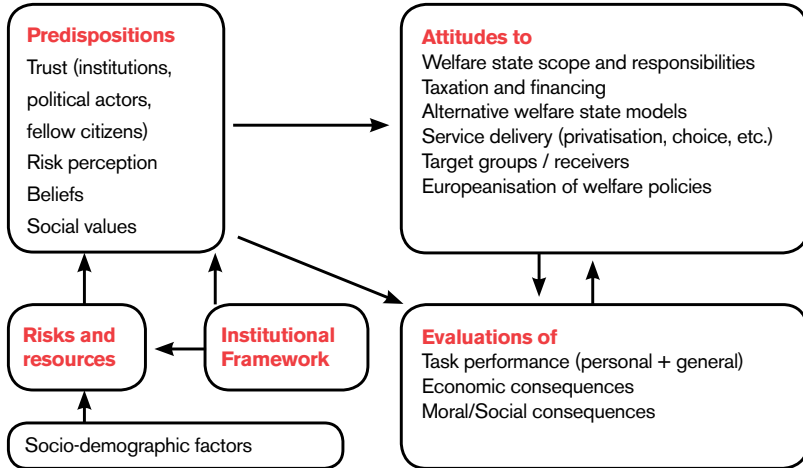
Predispositions
Trust (institutions, political actors, fellow citizens)
Risk perception
Beliefs
Social values

Attitudes to
Welfare state scope and responsibilities
Taxation and financing
Alternative welfare state models
Service delivery (privatisation, choice, etc.)
Target groups / receivers
Europeanisation of welfare policies

Risks and resources

Institutional Framework

Evaluations of
Task performance (personal + general)
Economic consequences
Moral/Social consequences

Socio-demographic factors